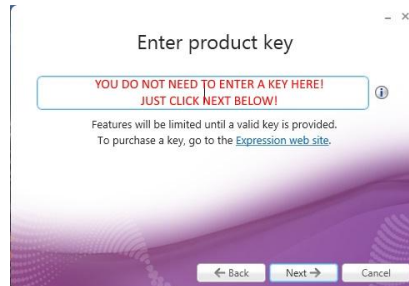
- ×

Enter product key

YOU DO NOT NEED TO ENTER A KEY HERE!
JUST CLICK NEXT BELOW!

Features will be limited until a valid key is provided.
To purchase a key, go to the Expression web site.

← Back Next → Cancel